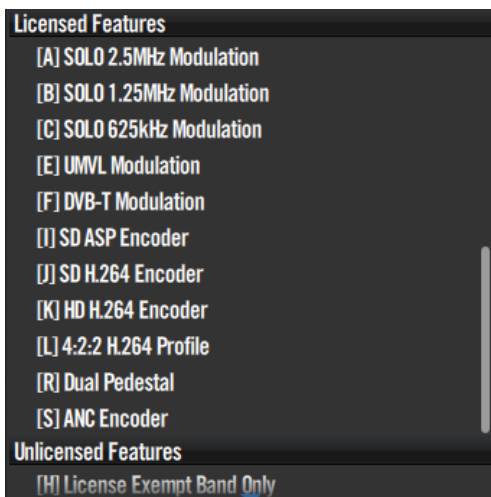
Licensed Features

[A] SOLO 2.5MHz Modulation

[B] SOLO 1.25MHz Modulation

[C] SOLO 625kHz Modulation

[E] UMVL Modulation

[F] DVB-T Modulation

[I] SD ASP Encoder

[J] SD H.264 Encoder

[K] HD H.264 Encoder

[L] 4:2:2 H.264 Profile

[R] Dual Pedestal

[S] ANC Encoder

Unlicensed Features

[H] License Exempt Band Only